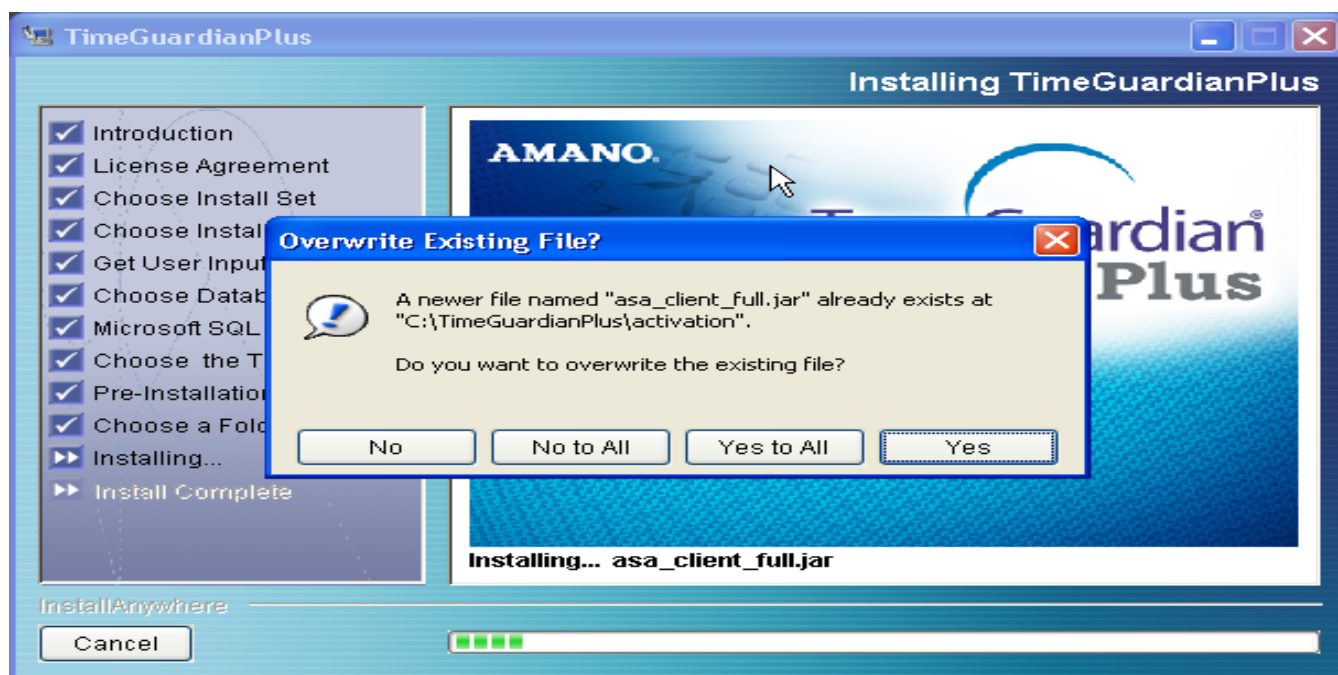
TimeGuardianPlus

Installing TimeGuardianPlus

Introduction
License Agreement
Choose Install Set
Choose Instal
Get User Input
Choose Datab
Microsoft SQL
Choose the T
Pre-Installation
Choose a Fold
Installing...
Install Complete

AMANO.

T Guardian Plus

Overwrite Existing File?

A newer file named "asa_client_full.jar" already exists at "C:\TimeGuardianPlus\activation".

Do you want to overwrite the existing file?

No | No to All | Yes to All | Yes

Installing... asa_client_full.jar

InstallAnywhere

Cancel